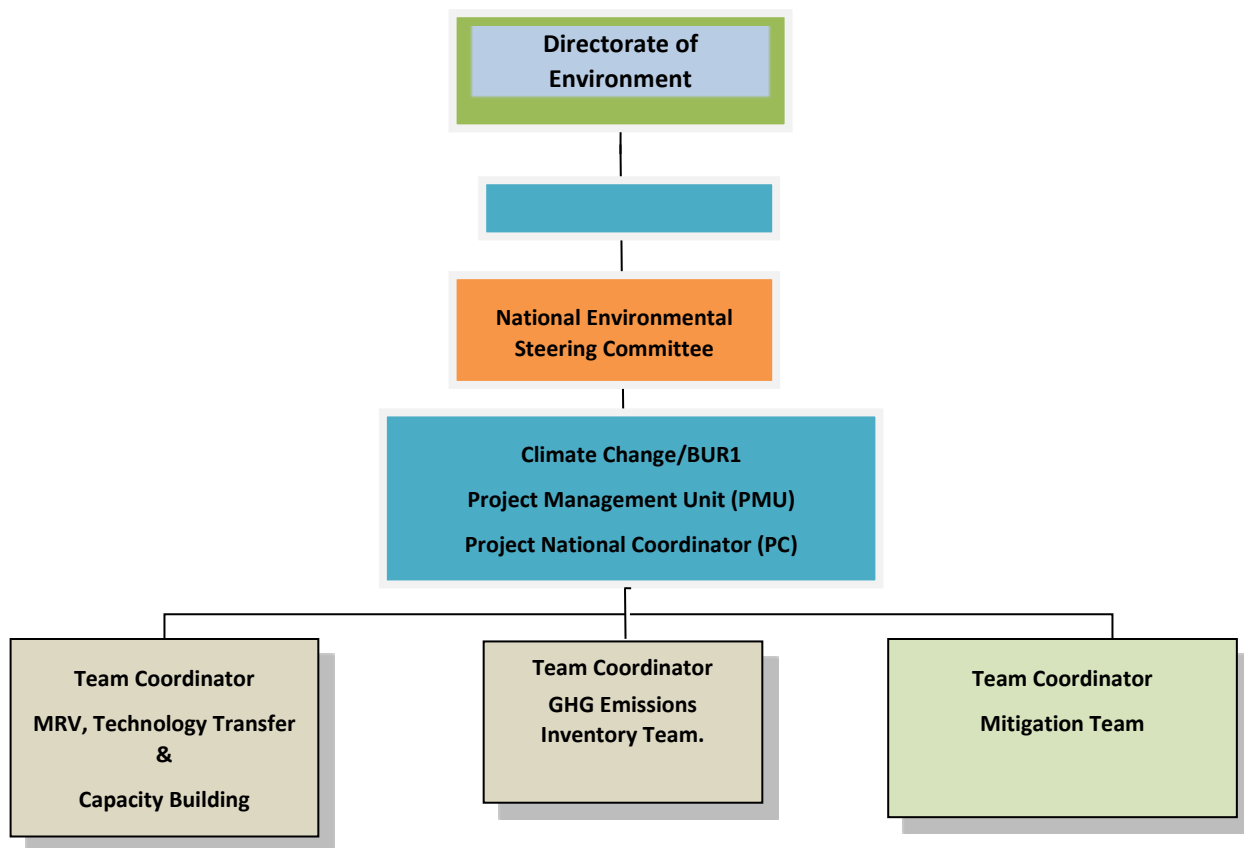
Directorate of Environment

National Environmental Steering Committee

Climate Change/BUR1

Project Management Unit (PMU)

Project National Coordinator (PC)

Team Coordinator

MRV, Technology Transfer

&

Capacity Building

Team Coordinator

GHG Emissions Inventory Team.

Team Coordinator

Mitigation Team